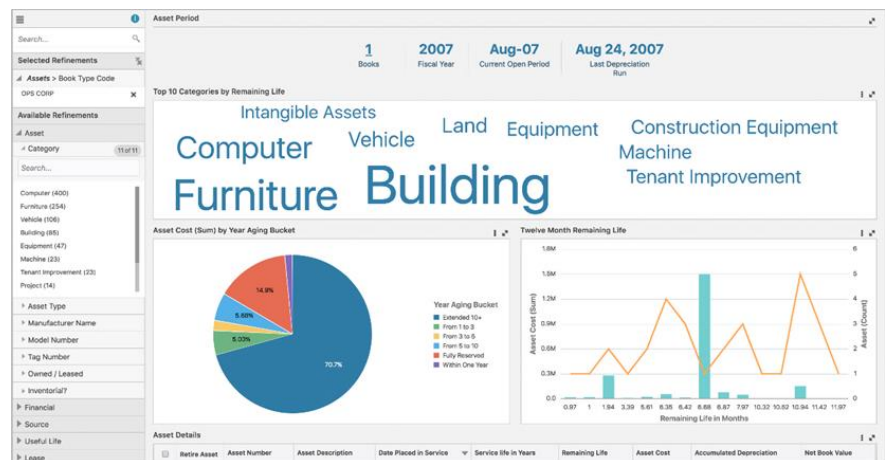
Search...

Selected Refinements

Assets > Book Type Code

OPS CORP ×

Available Refinements

Asset

Category 11 of 11

Search...

Computer (400)
Furniture (254)
Vehicle (106)
Building (65)
Equipment (47)
Machine (23)
Tenant Improvement (23)
Project (14)

Asset Type
Manufacturer Name
Model Number
Tag Number
Owned / Leased
Inventorial?

Financial
Source
Useful Life
Lease

Asset Period

1 Books
2007 Fiscal Year
Aug-07 Current Open Period
Aug 24, 2007 Last Depreciation Run

Top 10 Categories by Remaining Life

Intangible Assets Vehicle Land Equipment Construction Equipment
Computer Machine
Furniture Building Tenant Improvement

Asset Cost (Sum) by Year Aging Bucket

14.9%
5.60%
5.03%
70.7%

Year Aging Bucket
Extended 10+
From 1 to 3
From 3 to 5
From 5 to 10
Fully Reserved
Within One Year

Twelve Month Remaining Life

1.8M
1.5M
1.2M
0.9M
0.6M
0.3M
0.0

Asset Cost (Sum)
Asset (Count)

6
5
4
3
2
1
0

0.97 1 1.94 3.39 5.61 6.35 6.42 6.68 6.87 7.45 10.32 10.82 10.94 11.42 11.97

Remaining Life in Months

Asset Details

| | Retire Asset | Asset Number | Asset Description | Date Placed in Service | Service life in Years | Remaining Life | Asset Cost | Accumulated Depreciation | Net Book Value |
|---|---|---|---|---|---|---|---|---|---|